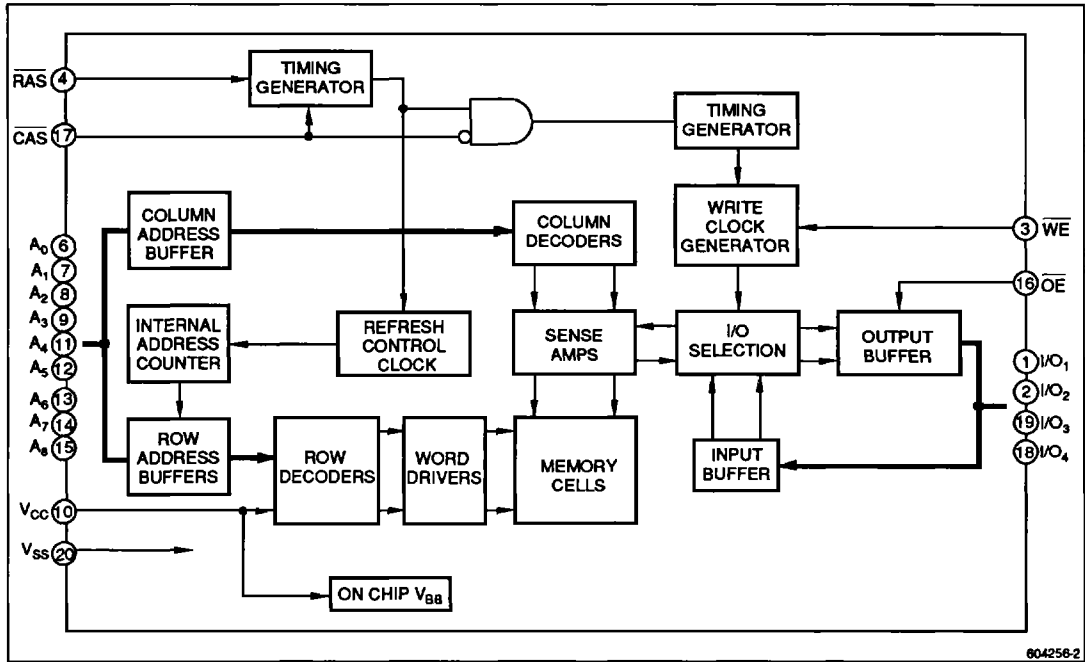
$\overline{RAS}$ 4
$\overline{CAS}$ 17
TIMING GENERATOR
TIMING GENERATOR
COLUMN ADDRESS BUFFER
COLUMN DECODERS
WRITE CLOCK GENERATOR
3 $\overline{WE}$
$A_0$ 6
$A_1$ 7
$A_2$ 8
$A_3$ 9
$A_4$ 11
$A_5$ 12
$A_6$ 13
$A_7$ 14
$A_8$ 15
16 $\overline{OE}$
INTERNAL ADDRESS COUNTER
REFRESH CONTROL CLOCK
SENSE AMPS
I/O SELECTION
OUTPUT BUFFER
1 $I/O_1$
2 $I/O_2$
19 $I/O_3$
18 $I/O_4$
ROW ADDRESS BUFFERS
ROW DECODERS
WORD DRIVERS
MEMORY CELLS
INPUT BUFFER
$V_{CC}$ 10
$V_{SS}$ 20
ON CHIP $V_{BB}$
604256-2